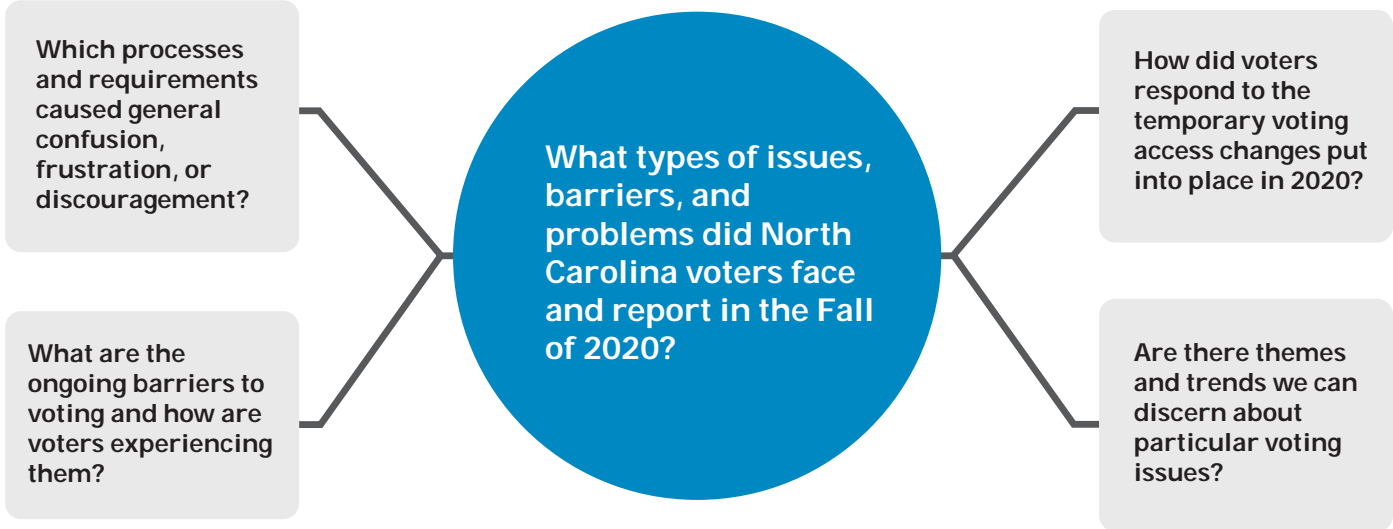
What types of issues, barriers, and problems did North Carolina voters face and report in the Fall of 2020?

Which processes and requirements caused general confusion, frustration, or discouragement?

What are the ongoing barriers to voting and how are voters experiencing them?

How did voters respond to the temporary voting access changes put into place in 2020?

Are there themes and trends we can discern about particular voting issues?